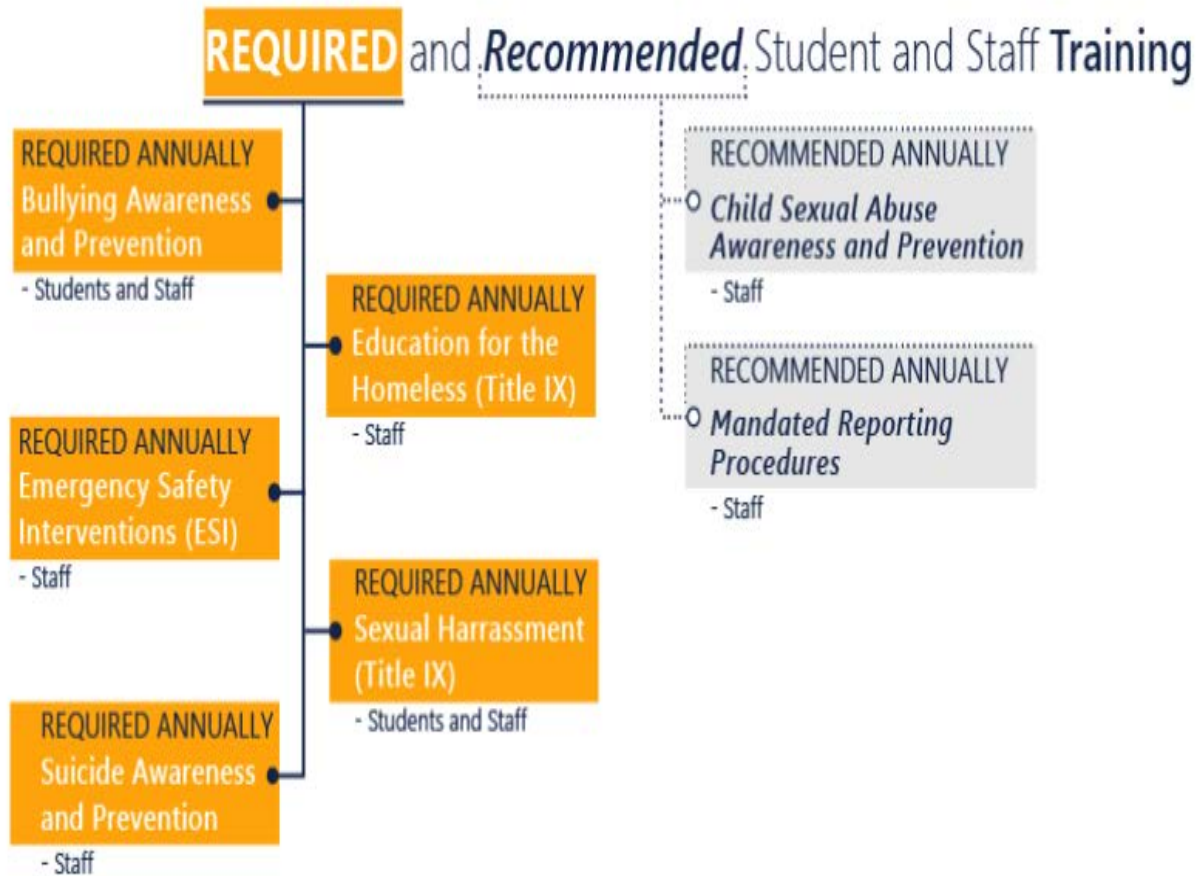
REQUIRED and Recommended Student and Staff Training

REQUIRED ANNUALLY
Bullying Awareness and Prevention
- Students and Staff

REQUIRED ANNUALLY
Education for the Homeless (Title IX)
- Staff

REQUIRED ANNUALLY
Emergency Safety Interventions (ESI)
- Staff

REQUIRED ANNUALLY
Sexual Harrassment (Title IX)
- Students and Staff

REQUIRED ANNUALLY
Suicide Awareness and Prevention
- Staff

RECOMMENDED ANNUALLY
Child Sexual Abuse Awareness and Prevention
- Staff

RECOMMENDED ANNUALLY
Mandated Reporting Procedures
- Staff